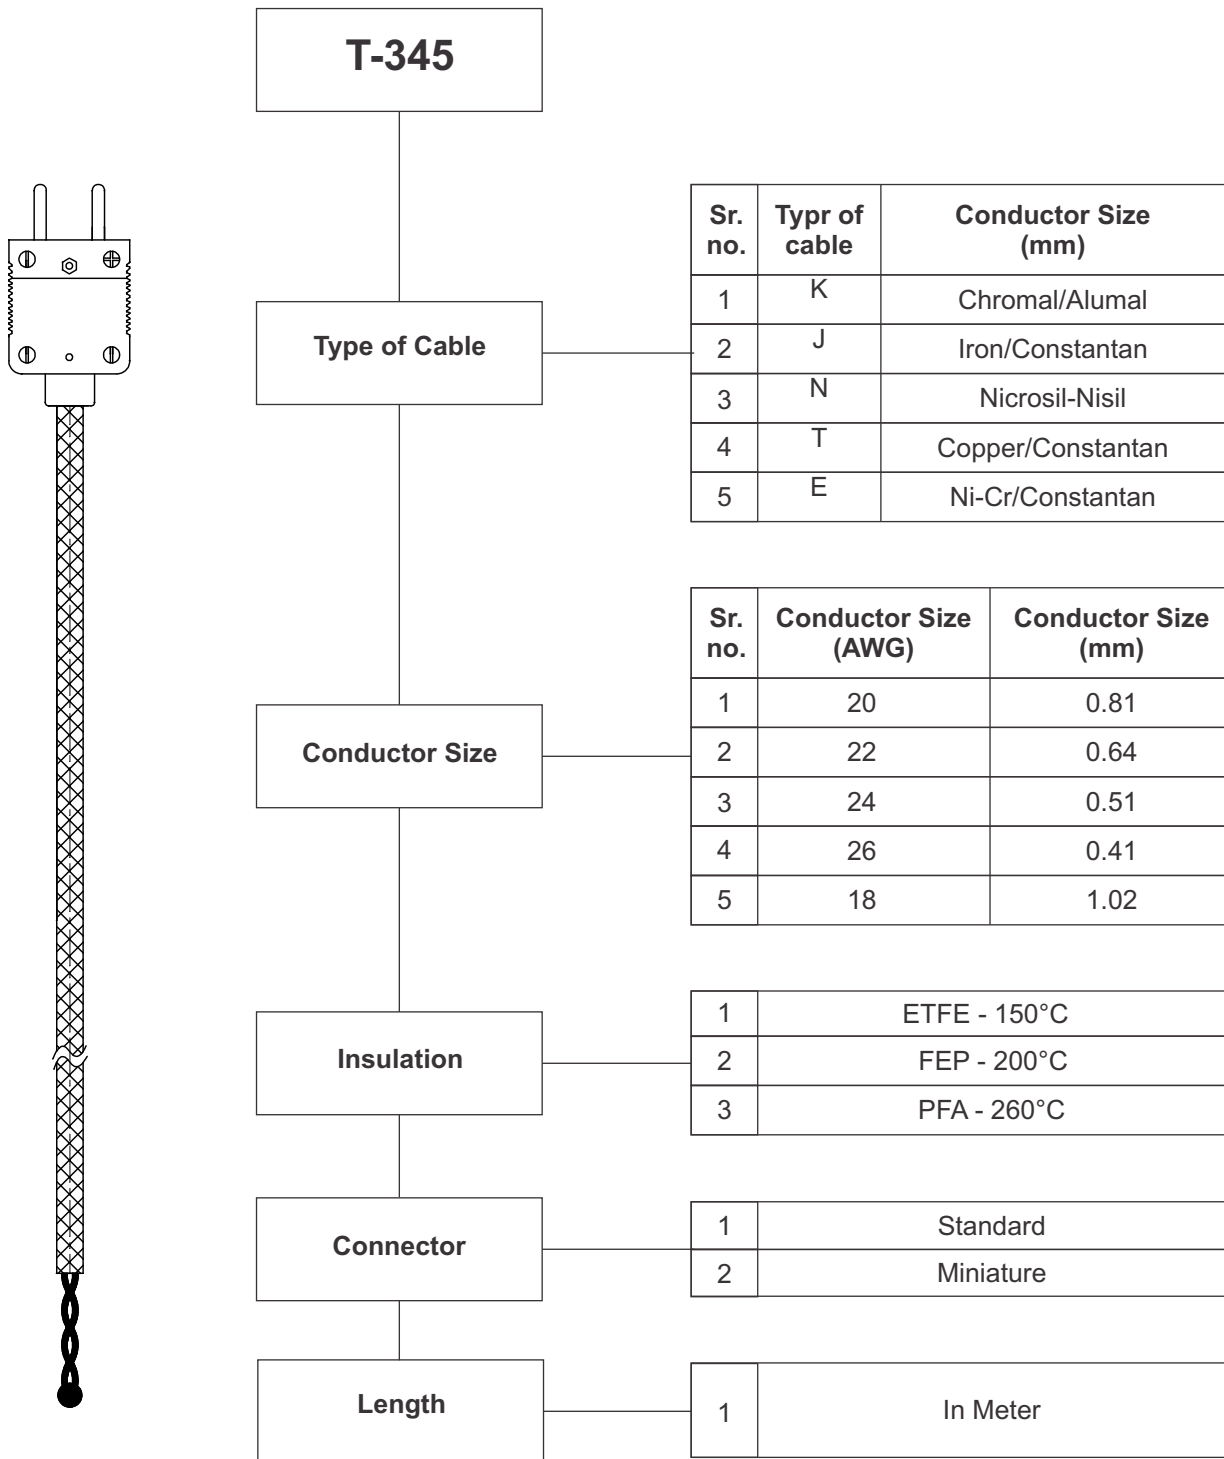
T-345

Type of Cable

| Sr. no. | Typr of cable | Conductor Size (mm) |
|---|---|---|
| 1 | K | Chromal/Alumal |
| 2 | J | Iron/Constantan |
| 3 | N | Nicrosil-Nisil |
| 4 | T | Copper/Constantan |
| 5 | E | Ni-Cr/Constantan |

Conductor Size

| Sr. no. | Conductor Size (AWG) | Conductor Size (mm) |
|---|---|---|
| 1 | 20 | 0.81 |
| 2 | 22 | 0.64 |
| 3 | 24 | 0.51 |
| 4 | 26 | 0.41 |
| 5 | 18 | 1.02 |

Insulation

| 1 | ETFE - 150°C |
|---|---|
| 2 | FEP - 200°C |
| 3 | PFA - 260°C |

Connector

| 1 | Standard |
|---|---|
| 2 | Miniature |

Length

| 1 | In Meter |
|---|---|